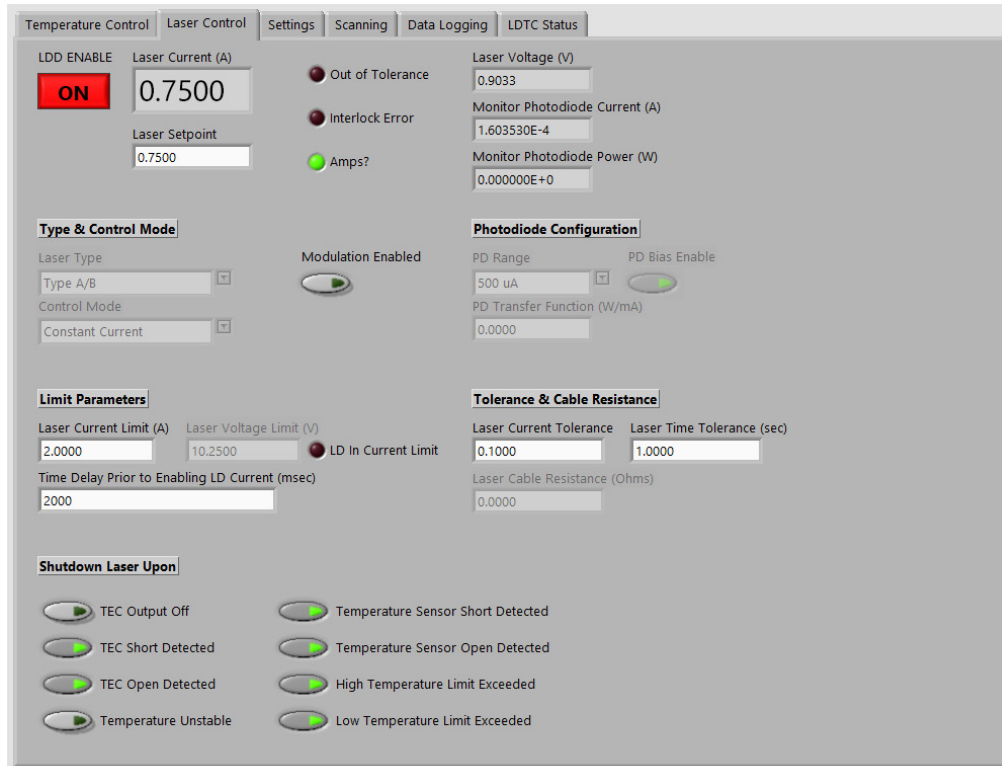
Temperature Control | Laser Control | Settings | Scanning | Data Logging | LDTC Status

LDD ENABLE
ON

Laser Current (A)
0.7500

Laser Setpoint
0.7500

Out of Tolerance

Interlock Error

Amps?

Laser Voltage (V)
0.9033

Monitor Photodiode Current (A)
1.603530E-4

Monitor Photodiode Power (W)
0.000000E+0

Type & Control Mode

Laser Type
Type A/B

Control Mode
Constant Current

Modulation Enabled

Photodiode Configuration

PD Range
500 uA

PD Bias Enable

PD Transfer Function (W/mA)
0.0000

Limit Parameters

Laser Current Limit (A)
2.0000

Laser Voltage Limit (V)
10.2500

LD In Current Limit

Time Delay Prior to Enabling LD Current (msec)
2000

Tolerance & Cable Resistance

Laser Current Tolerance
0.1000

Laser Time Tolerance (sec)
1.0000

Laser Cable Resistance (Ohms)
0.0000

Shutdown Laser Upon

TEC Output Off

TEC Short Detected

TEC Open Detected

Temperature Unstable

Temperature Sensor Short Detected

Temperature Sensor Open Detected

High Temperature Limit Exceeded

Low Temperature Limit Exceeded